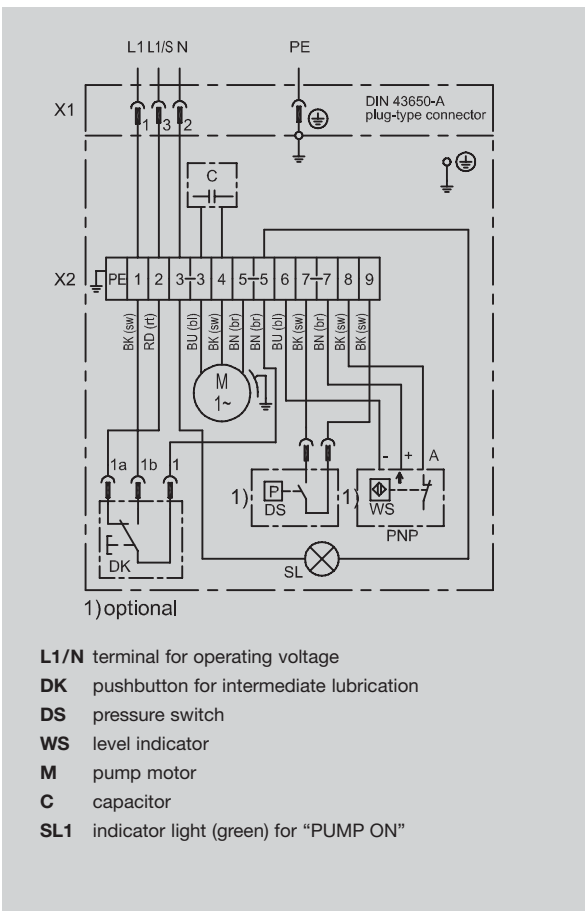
L1 L1/S N

PE

X1

1 3 2

DIN 43650-A plug-type connector

C

X2

PE 1 2 3 3 4 5 5 6 7 7 8 9

BK (sw) RD (rt) BU (bl) BK (sw) BN (br) BN (br) BU (bl) BK (sw) BN (br) BK (sw) BK (sw)

M 1~

1a 1b 1

- + A

1) P DS

1) WS PNP

DK

SL

1) optional

**L1/N** terminal for operating voltage

**DK** pushbutton for intermediate lubrication

**DS** pressure switch

**WS** level indicator

**M** pump motor

**C** capacitor

**SL1** indicator light (green) for “PUMP ON”